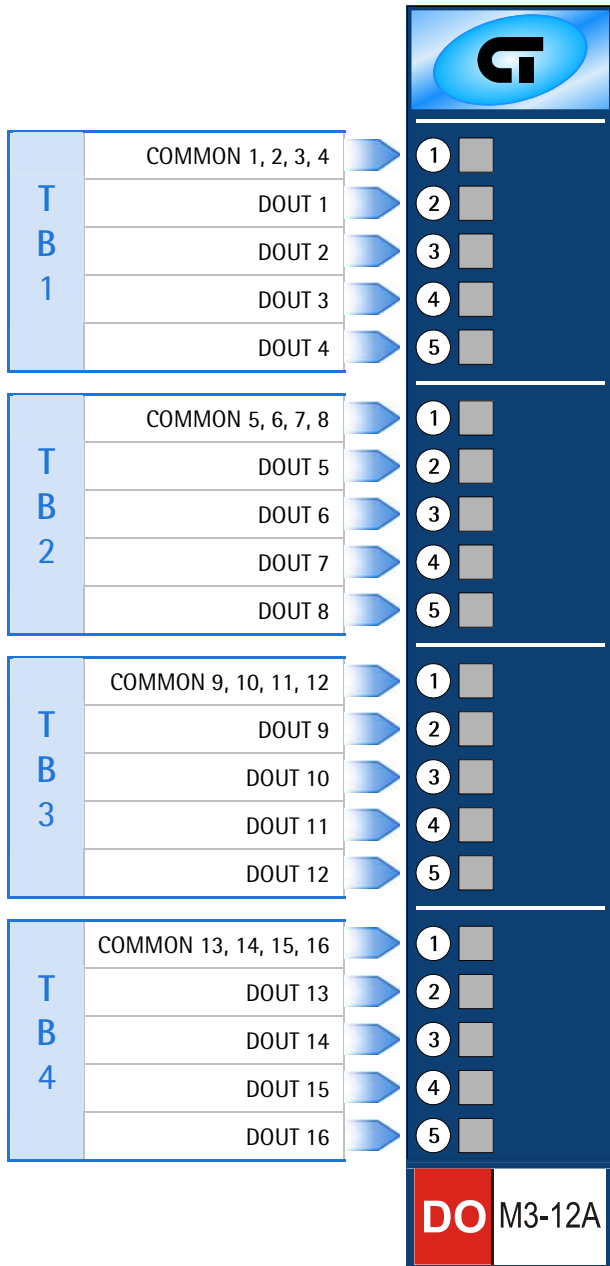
CT

| TB1 | | |
|---|---|---|
| | COMMON 1, 2, 3, 4 | 1 |
| | DOUT 1 | 2 |
| | DOUT 2 | 3 |
| | DOUT 3 | 4 |
| | DOUT 4 | 5 |

| TB2 | | |
|---|---|---|
| | COMMON 5, 6, 7, 8 | 1 |
| | DOUT 5 | 2 |
| | DOUT 6 | 3 |
| | DOUT 7 | 4 |
| | DOUT 8 | 5 |

| TB3 | | |
|---|---|---|
| | COMMON 9, 10, 11, 12 | 1 |
| | DOUT 9 | 2 |
| | DOUT 10 | 3 |
| | DOUT 11 | 4 |
| | DOUT 12 | 5 |

| TB4 | | |
|---|---|---|
| | COMMON 13, 14, 15, 16 | 1 |
| | DOUT 13 | 2 |
| | DOUT 14 | 3 |
| | DOUT 15 | 4 |
| | DOUT 16 | 5 |

DO M3-12A